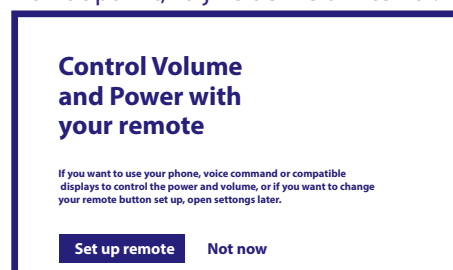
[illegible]

Control Volume and Power with your remote

If you want to use your phone, voice command or compatible displays to control the power and volume, or if you want to change your remote button set up, open settongs later.

Set up remote
Not now